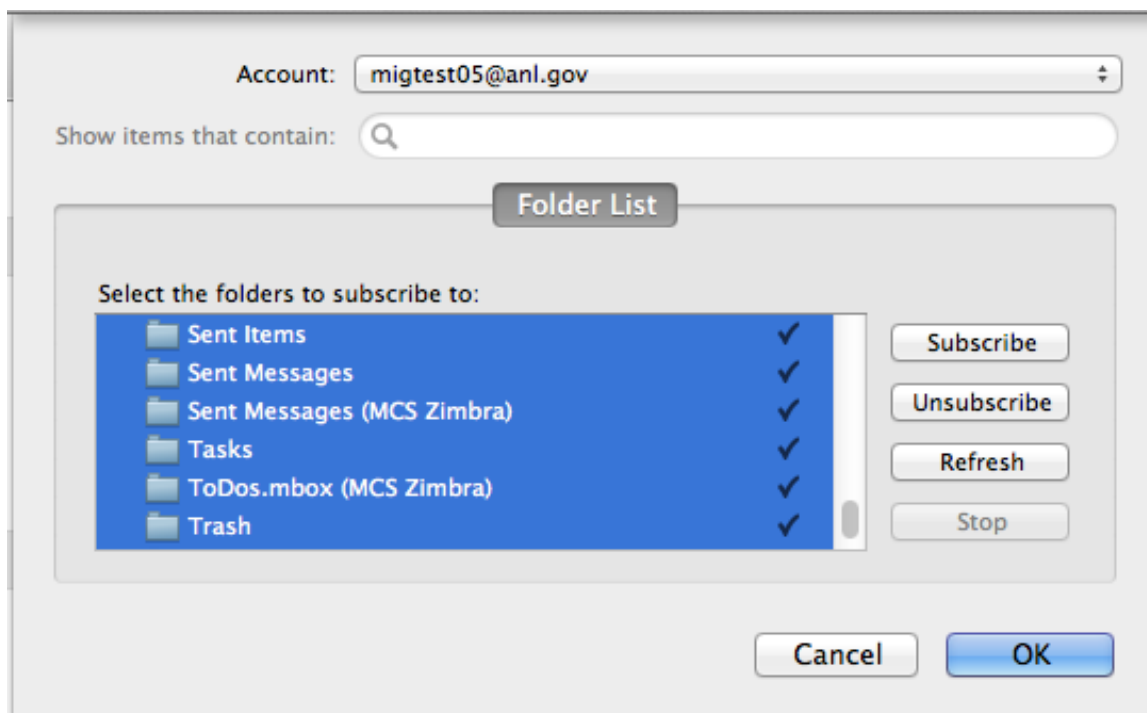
Account: migtest05@anl.gov

Show items that contain:

Folder List

Select the folders to subscribe to:

| Folder | |
|---|---|
| Sent Items | ✓ |
| Sent Messages | ✓ |
| Sent Messages (MCS Zimbra) | ✓ |
| Tasks | ✓ |
| ToDos.mbox (MCS Zimbra) | ✓ |
| Trash | ✓ |

Subscribe

Unsubscribe

Refresh

Stop

Cancel

OK